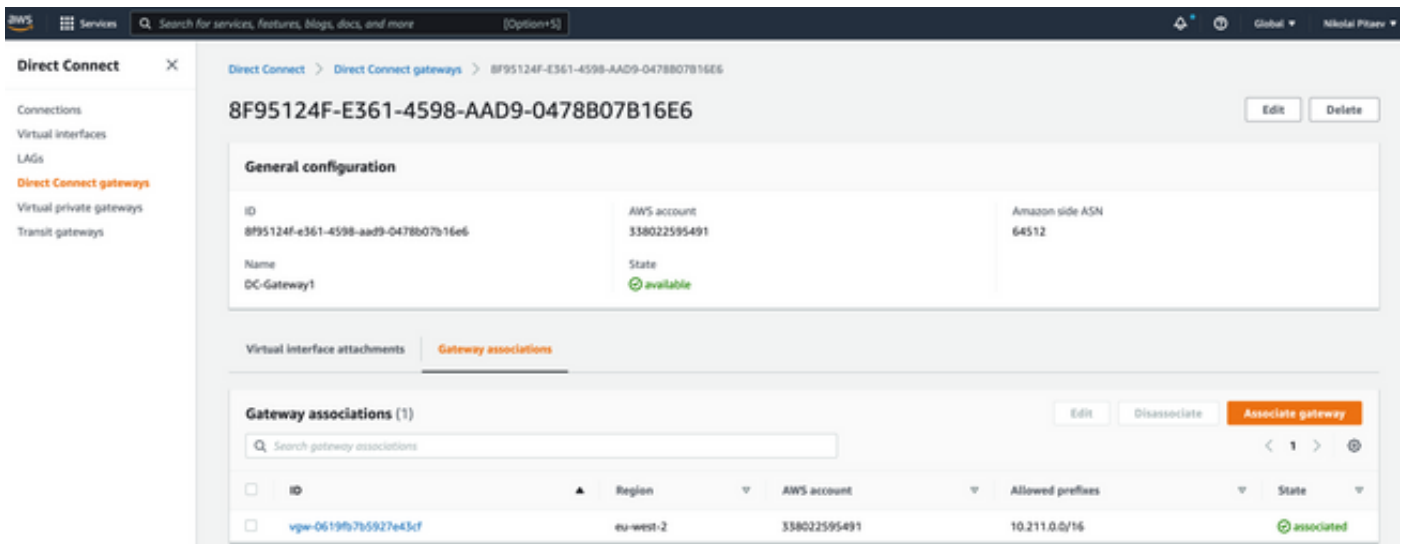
aws Services Search for services, features, blogs, docs, and more [Option+S]

Global ▼ Nikolai Pitaev ▼

Direct Connect

Connections
Virtual interfaces
LAGs
Direct Connect gateways
Virtual private gateways
Transit gateways

Direct Connect > Direct Connect gateways > 8F95124F-E361-4598-AAD9-0478B07B16E6

8F95124F-E361-4598-AAD9-0478B07B16E6

Edit Delete

General configuration

ID
8f95124f-e361-4598-aad9-0478b07b16e6

AWS account
338022595491

Amazon side ASN
64512

Name
DC-Gateway1

State
available

Virtual interface attachments Gateway associations

Gateway associations (1)

Edit Disassociate Associate gateway

Search gateway associations

1

| ID | Region | AWS account | Allowed prefixes | State |
|---|---|---|---|---|
| vgw-0619fb7b5927e43cf | eu-west-2 | 338022595491 | 10.211.0.0/16 | associated |